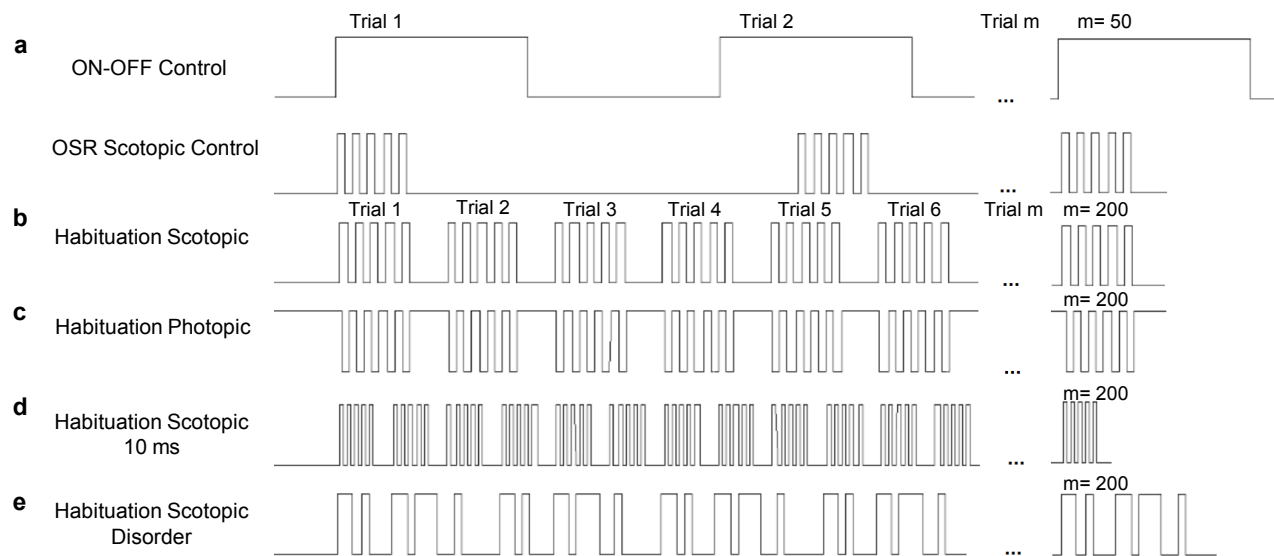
a
ON-OFF Control
Trial 1
Trial 2
Trial m
m= 50
...

OSR Scotopic Control
...

b
Habituation Scotopic
Trial 1
Trial 2
Trial 3
Trial 4
Trial 5
Trial 6
Trial m
m= 200
...

c
Habituation Photopic
m= 200
...

d
Habituation Scotopic 10 ms
m= 200
...

e
Habituation Scotopic Disorder
m= 200
...